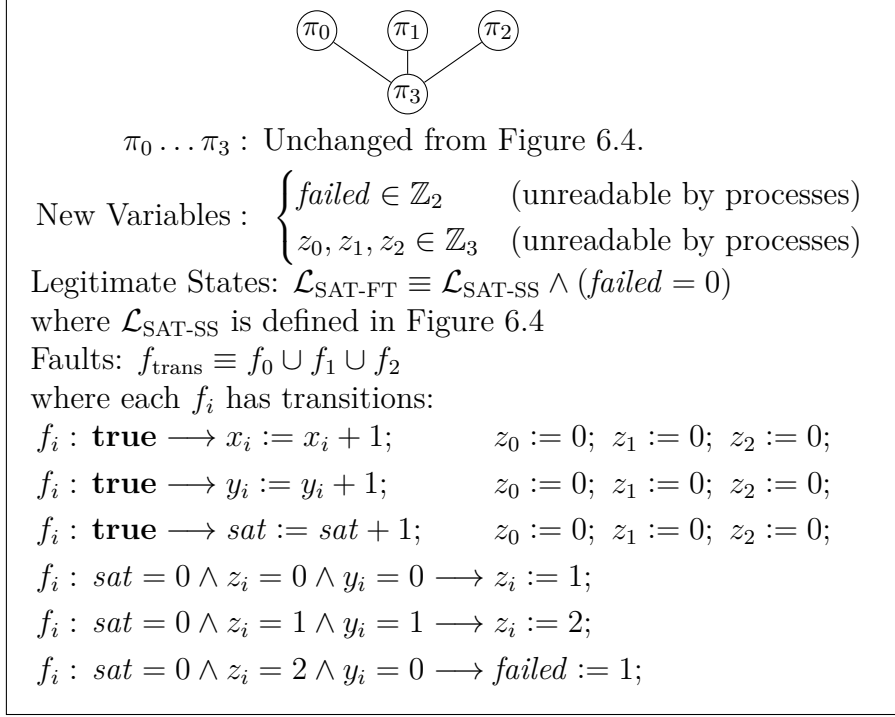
$\pi_0$ $\pi_1$ $\pi_2$

$\pi_3$

$\pi_0 \ldots \pi_3$ : Unchanged from Figure 6.4.

New Variables : $\begin{cases} \mathit{failed} \in \mathbb{Z}_2 & \text{(unreadable by processes)} \\ z_0, z_1, z_2 \in \mathbb{Z}_3 & \text{(unreadable by processes)} \end{cases}$

Legitimate States: $\mathcal{L}_{\text{SAT-FT}} \equiv \mathcal{L}_{\text{SAT-SS}} \wedge (\mathit{failed} = 0)$
where $\mathcal{L}_{\text{SAT-SS}}$ is defined in Figure 6.4
Faults: $f_{\text{trans}} \equiv f_0 \cup f_1 \cup f_2$
where each $f_i$ has transitions:
$f_i : \textbf{true} \longrightarrow x_i := x_i + 1; \quad z_0 := 0;\ z_1 := 0;\ z_2 := 0;$
$f_i : \textbf{true} \longrightarrow y_i := y_i + 1; \quad z_0 := 0;\ z_1 := 0;\ z_2 := 0;$
$f_i : \textbf{true} \longrightarrow \mathit{sat} := \mathit{sat} + 1; \quad z_0 := 0;\ z_1 := 0;\ z_2 := 0;$
$f_i :\ \mathit{sat} = 0 \wedge z_i = 0 \wedge y_i = 0 \longrightarrow z_i := 1;$
$f_i :\ \mathit{sat} = 0 \wedge z_i = 1 \wedge y_i = 1 \longrightarrow z_i := 2;$
$f_i :\ \mathit{sat} = 0 \wedge z_i = 2 \wedge y_i = 0 \longrightarrow \mathit{failed} := 1;$